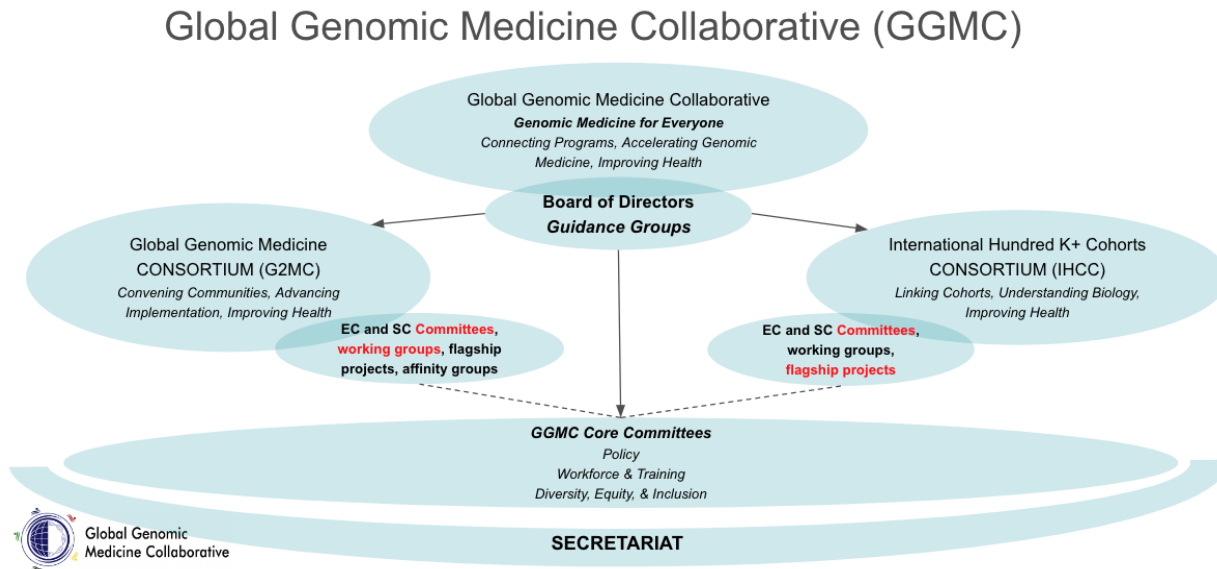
Global Genomic Medicine Collaborative (GGMC)

Global Genomic Medicine Collaborative
Genomic Medicine for Everyone
Connecting Programs, Accelerating Genomic Medicine, Improving Health

Board of Directors
Guidance Groups

Global Genomic Medicine CONSORTIUM (G2MC)
Convening Communities, Advancing Implementation, Improving Health

EC and SC Committees, working groups, flagship projects, affinity groups

International Hundred K+ Cohorts CONSORTIUM (IHCC)
Linking Cohorts, Understanding Biology, Improving Health

EC and SC Committees, working groups, flagship projects

GGMC Core Committees
Policy
Workforce & Training
Diversity, Equity, & Inclusion

Global Genomic Medicine Collaborative

SECRETARIAT